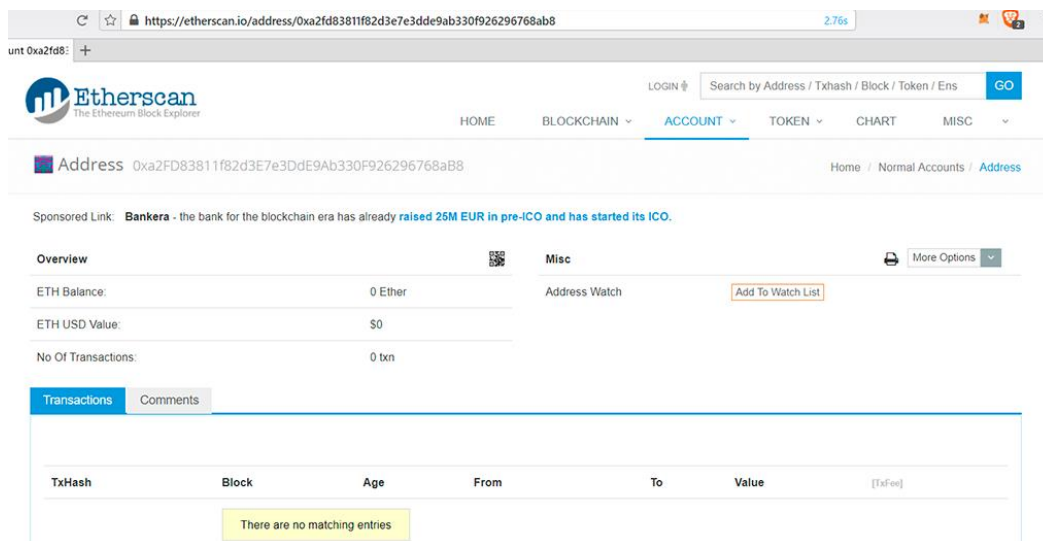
https://etherscan.io/address/0xa2fd83811f82d3e7e3dde9ab330f926296768ab8

2.76s

unt 0xa2fd8 +

Etherscan
The Ethereum Block Explorer

LOGIN

Search by Address / Txhash / Block / Token / Ens

GO

HOME BLOCKCHAIN ACCOUNT TOKEN CHART MISC

Address 0xa2FD83811f82d3E7e3DdE9Ab330F926296768aB8

Home / Normal Accounts / Address

Sponsored Link: **Bankera** - the bank for the blockchain era has already raised 25M EUR in pre-ICO and has started its ICO.

| Overview | |
|---|---|
| ETH Balance: | 0 Ether |
| ETH USD Value: | $0 |
| No Of Transactions: | 0 txn |

Misc

More Options

Address Watch

Add To Watch List

Transactions Comments

| TxHash | Block | Age | From | To | Value | [TxFee] |
|---|---|---|---|---|---|---|

There are no matching entries